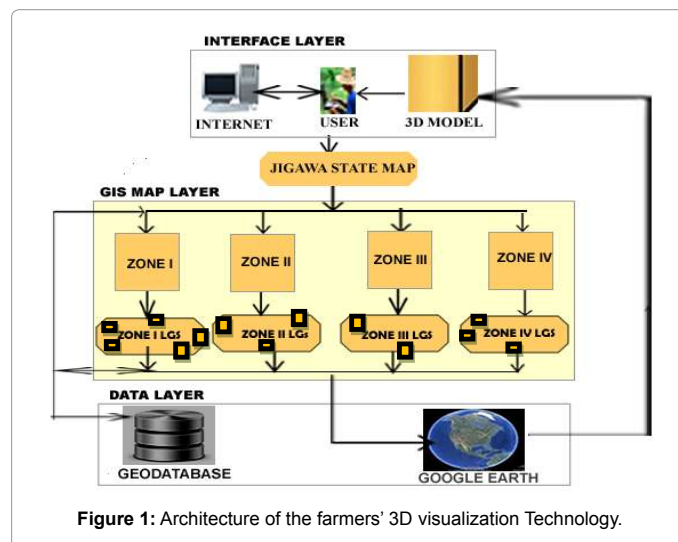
INTERFACE LAYER

INTERNET

USER

3D MODEL

JIGAWA STATE MAP

GIS MAP LAYER

ZONE I

ZONE II

ZONE III

ZONE IV

ZONE I LGs

ZONE II LGs

ZONE III LGs

ZONE IV LGs

DATA LAYER

GEODATABASE

GOOGLE EARTH

**Figure 1:** Architecture of the farmers' 3D visualization Technology.